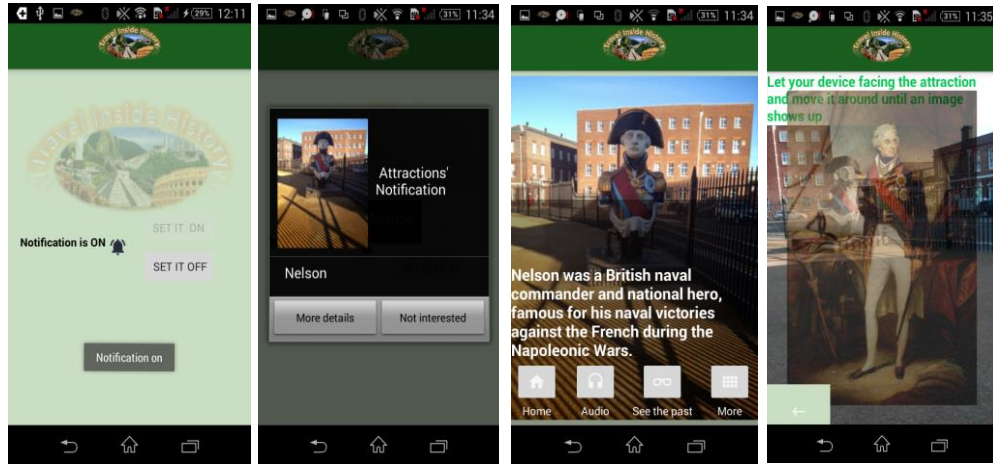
29% 12:11

Travel Inside History

Travel Inside History

Notification is ON

SET IT ON

SET IT OFF

Notification on

31% 11:34

Attractions' Notification

Nelson

More details

Not interested

31% 11:34

Travel Inside History

Nelson was a British naval commander and national hero, famous for his naval victories against the French during the Napoleonic Wars.

Home

Audio

See the past

More

31% 11:35

Travel Inside History

Let your device facing the attraction and move it around until an image shows up

←